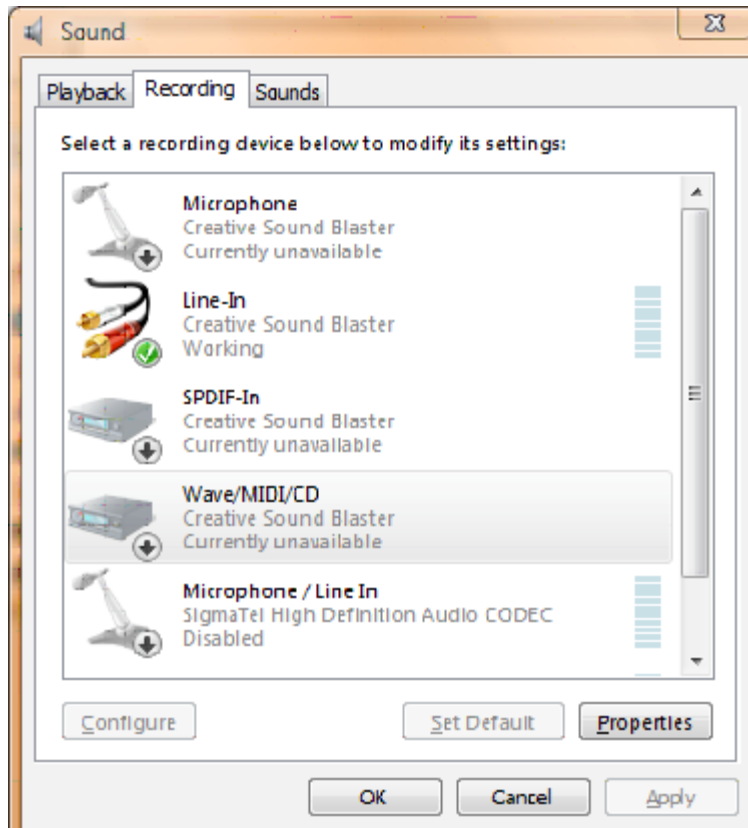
Sound

Playback Recording Sounds

Select a recording device below to modify its settings:

Microphone
Creative Sound Blaster
Currently unavailable

Line-In
Creative Sound Blaster
Working

SPDIF-In
Creative Sound Blaster
Currently unavailable

Wave/MIDI/CD
Creative Sound Blaster
Currently unavailable

Microphone / Line In
SigmaTel High Definition Audio CODEC
Disabled

Configure Set Default Properties

OK Cancel Apply